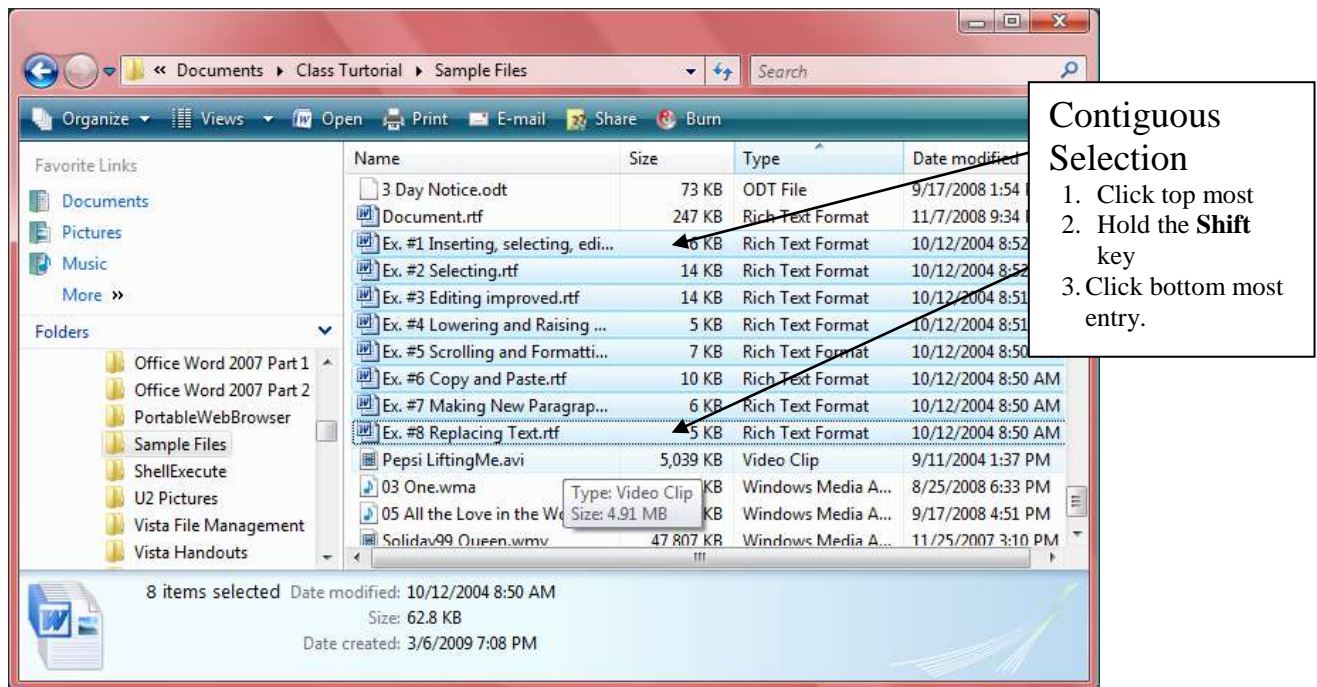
« Documents ▸ Class Turtorial ▸ Sample Files

Search

Organize ▾ Views ▾ Open Print E-mail Share Burn

Favorite Links
Documents
Pictures
Music
More »

Folders
Office Word 2007 Part 1
Office Word 2007 Part 2
PortableWebBrowser
Sample Files
ShellExecute
U2 Pictures
Vista File Management
Vista Handouts

| Name | Size | Type | Date modified |
|---|---|---|---|
| 3 Day Notice.odt | 73 KB | ODT File | 9/17/2008 1:54 |
| Document.rtf | 247 KB | Rich Text Format | 11/7/2008 9:34 |
| Ex. #1 Inserting, selecting, edi... | 6 KB | Rich Text Format | 10/12/2004 8:52 |
| Ex. #2 Selecting.rtf | 14 KB | Rich Text Format | 10/12/2004 8:52 |
| Ex. #3 Editing improved.rtf | 14 KB | Rich Text Format | 10/12/2004 8:51 |
| Ex. #4 Lowering and Raising ... | 5 KB | Rich Text Format | 10/12/2004 8:51 |
| Ex. #5 Scrolling and Formatti... | 7 KB | Rich Text Format | 10/12/2004 8:50 |
| Ex. #6 Copy and Paste.rtf | 10 KB | Rich Text Format | 10/12/2004 8:50 AM |
| Ex. #7 Making New Paragrap... | 6 KB | Rich Text Format | 10/12/2004 8:50 AM |
| Ex. #8 Replacing Text.rtf | 5 KB | Rich Text Format | 10/12/2004 8:50 AM |
| Pepsi LiftingMe.avi | 5,039 KB | Video Clip | 9/11/2004 1:37 PM |
| 03 One.wma | KB | Windows Media A... | 8/25/2008 6:33 PM |
| 05 All the Love in the Wo | KB | Windows Media A... | 9/17/2008 4:51 PM |
| Soliday99 Queen.wmv | 47,807 KB | Windows Media A... | 11/25/2007 3:10 PM |

Type: Video Clip
Size: 4.91 MB

8 items selected Date modified: 10/12/2004 8:50 AM
Size: 62.8 KB
Date created: 3/6/2009 7:08 PM

Contiguous Selection
1. Click top most
2. Hold the **Shift** key
3. Click bottom most entry.